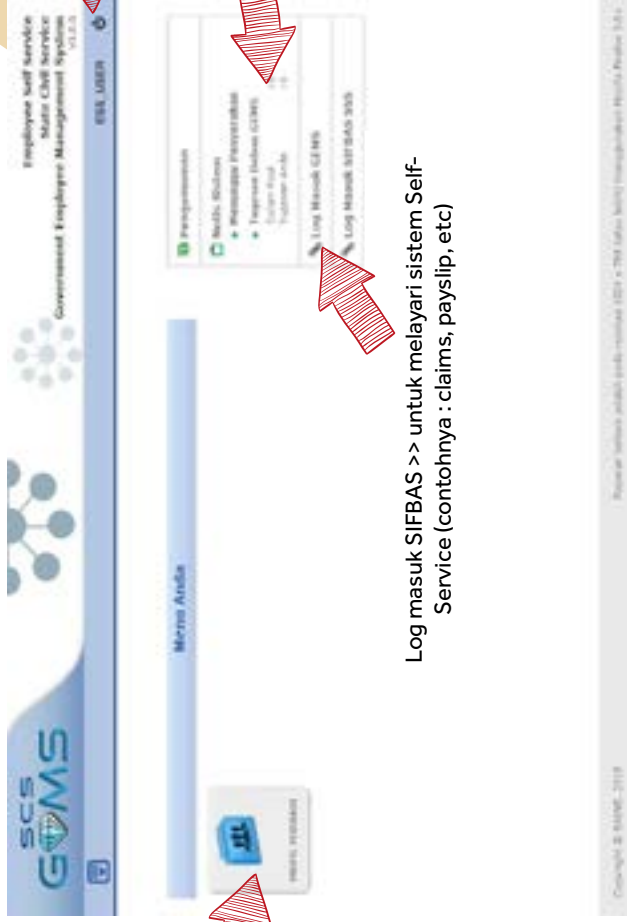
SCS GEMS

Employee Self Service
State Civil Service
Government Employee Management System

ESS USER

Memo Anda

Pengumuman

Notis Ahdeen

Log Masuk GEMS

Log Masuk SIFBAS SSS

Log masuk SIFBAS >> untuk melayari sistem Self-Service (contohnya : claims, payslip, etc)

Copyright © SMNE 2019